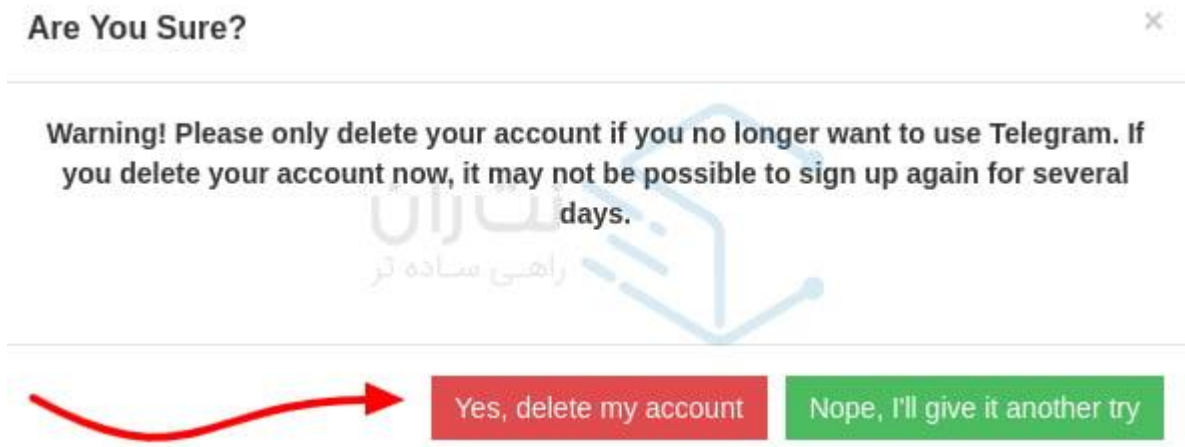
Are You Sure?

×

Warning! Please only delete your account if you no longer want to use Telegram. If you delete your account now, it may not be possible to sign up again for several days.

راهی ساده تر

Yes, delete my account

Nope, I'll give it another try